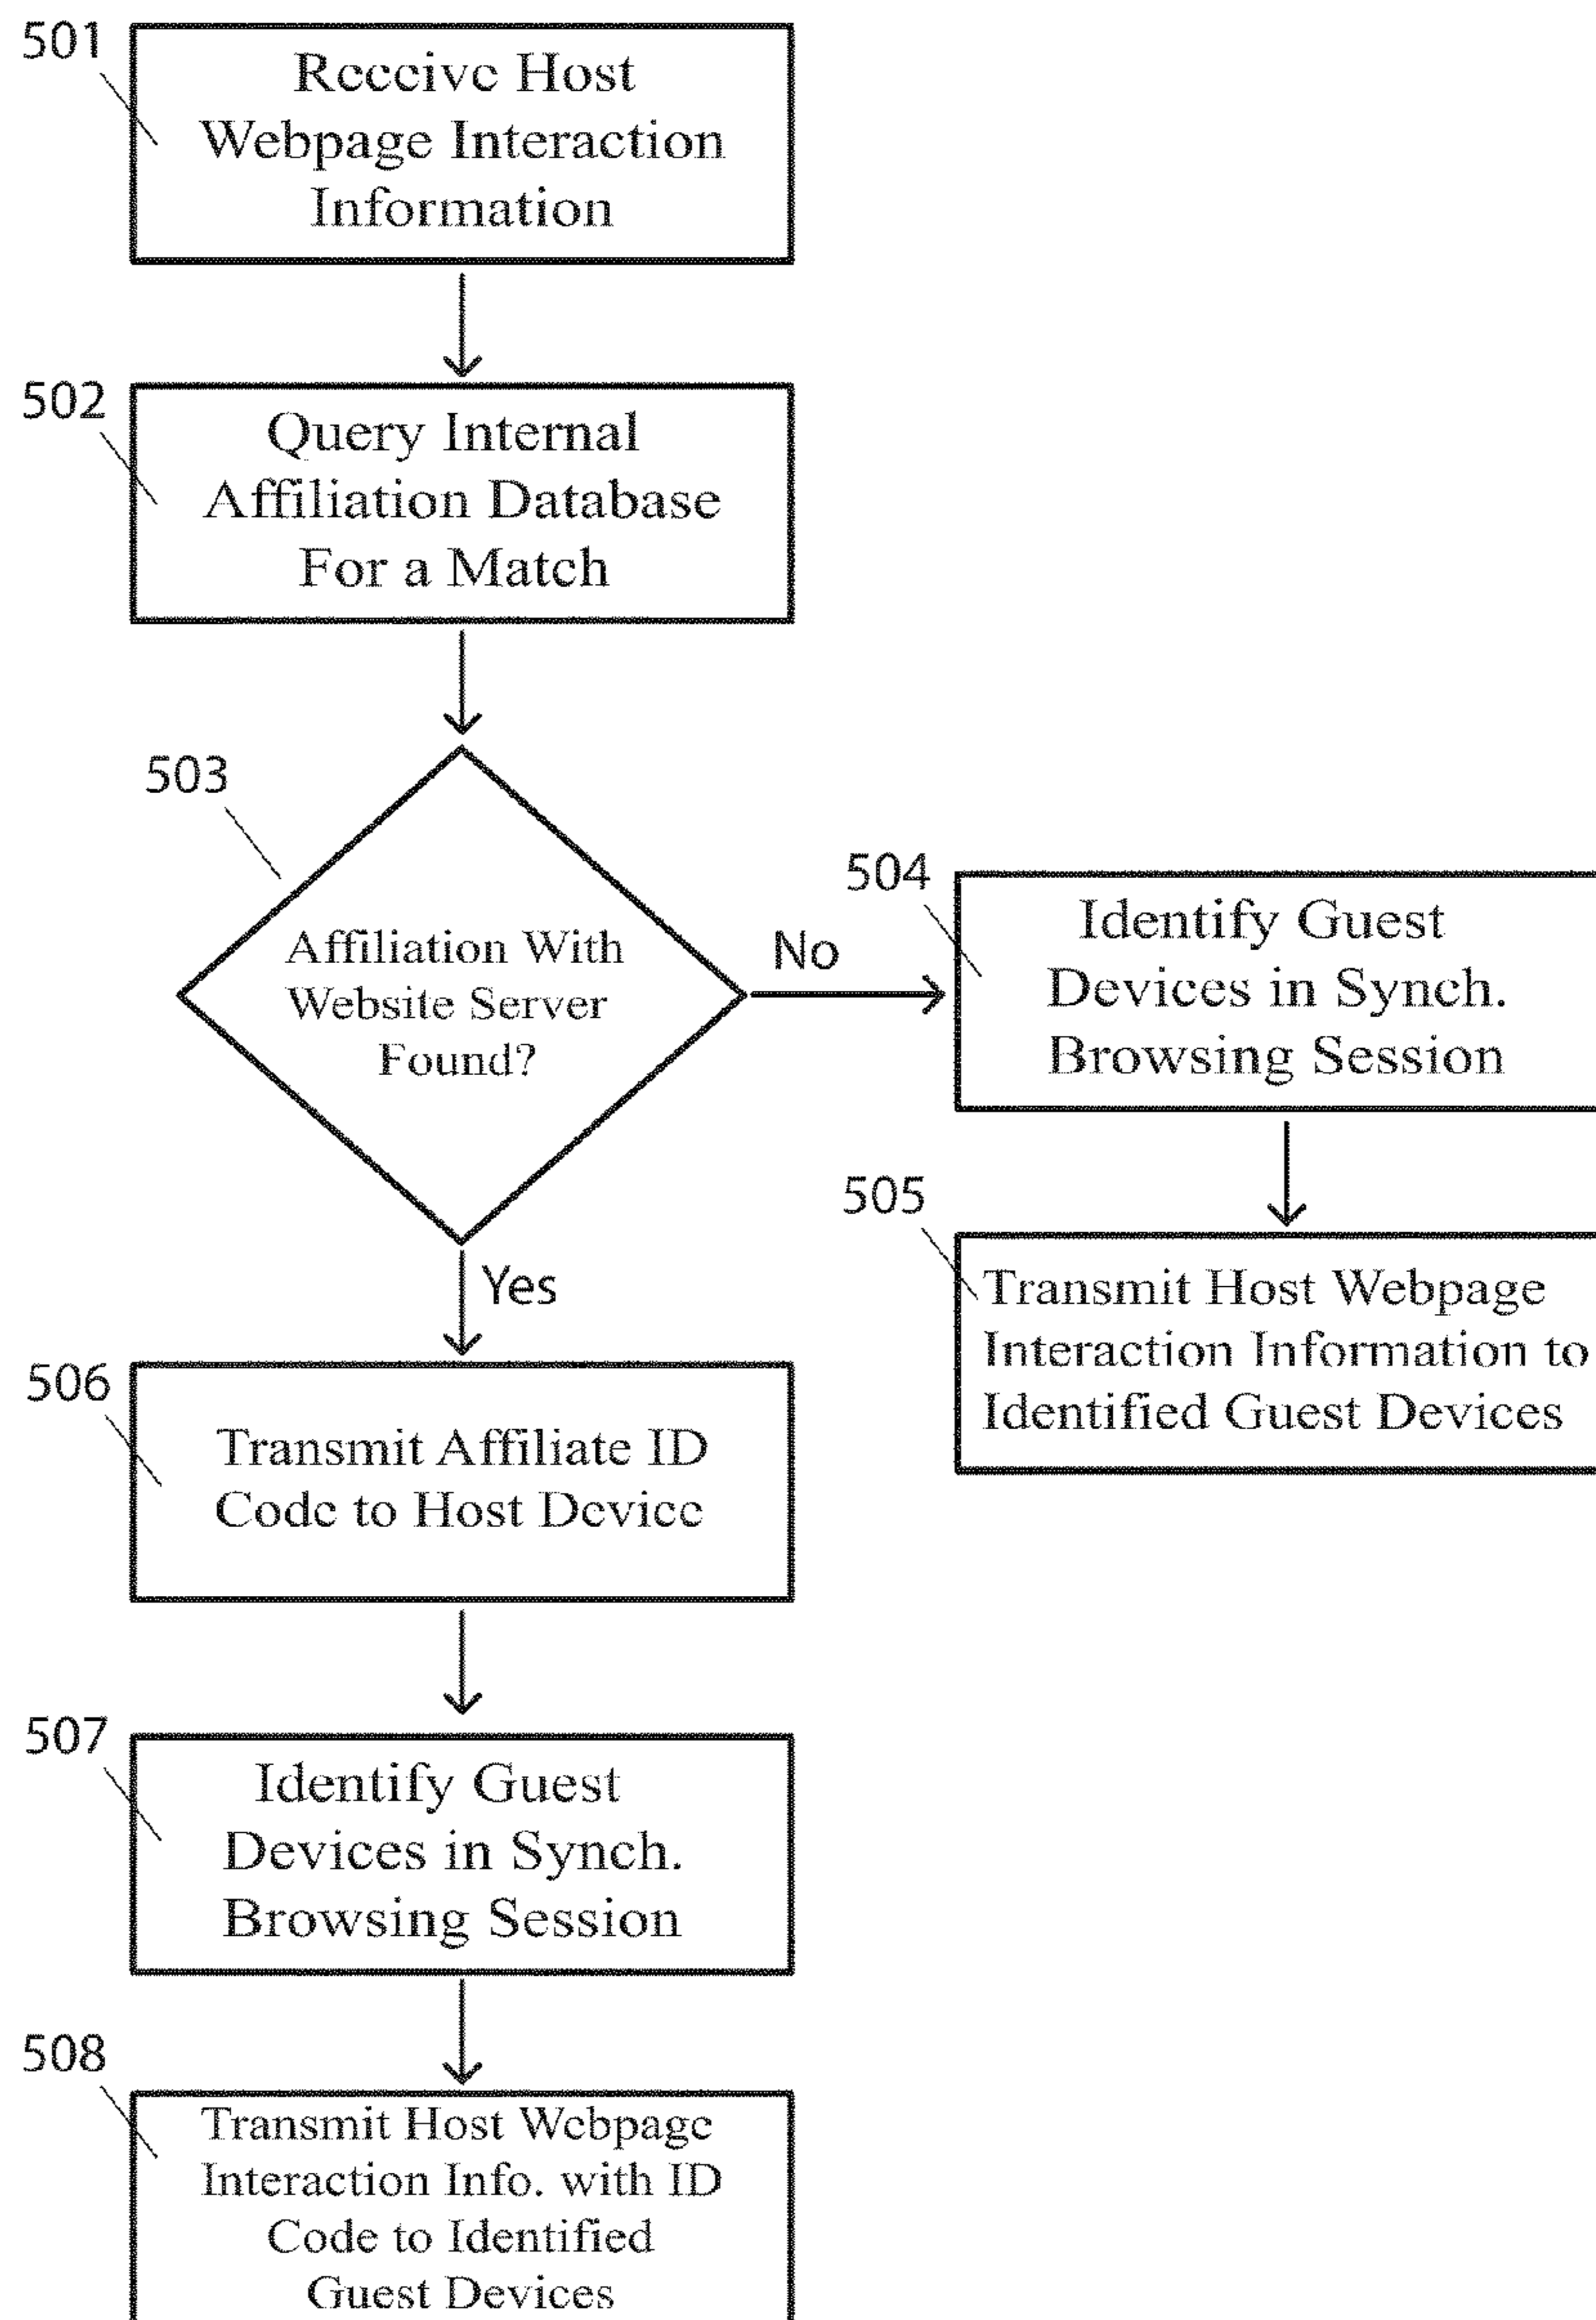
501
Receive Host Webpage Interaction Information

502
Query Internal Affiliation Database For a Match

503
Affiliation With Website Server Found?

No

504
Identify Guest Devices in Synch. Browsing Session

505
Transmit Host Webpage Interaction Information to Identified Guest Devices

Yes

506
Transmit Affiliate ID Code to Host Device

507
Identify Guest Devices in Synch. Browsing Session

508
Transmit Host Webpage Interaction Info. with ID Code to Identified Guest Devices